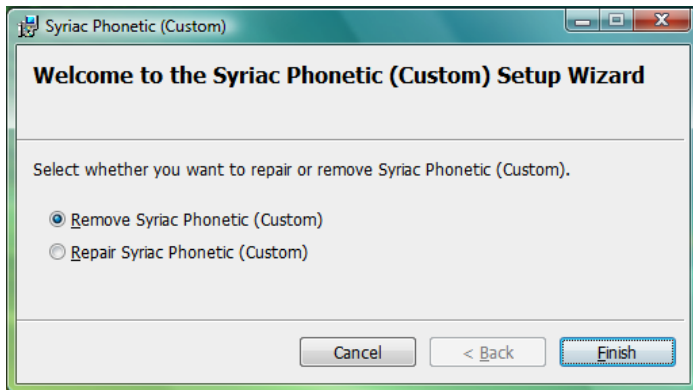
Syriac Phonetic (Custom)

Welcome to the Syriac Phonetic (Custom) Setup Wizard

Select whether you want to repair or remove Syriac Phonetic (Custom).

Remove Syriac Phonetic (Custom)

Repair Syriac Phonetic (Custom)

Cancel
< Back
Finish